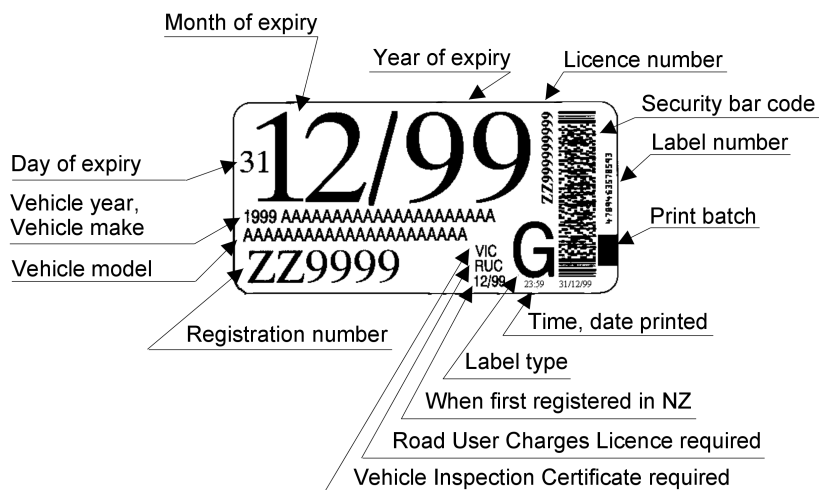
Month of expiry

Year of expiry

Licence number

Security bar code

Label number

Day of expiry

Vehicle year, Vehicle make

Print batch

Vehicle model

31 12/99

ZZ9999999999

4784635785543

1999 AAAAAAAAAAAAAAAAAAAAA
AAAAAAAAAAAAAAAAAAAAAA

ZZ9999

VIC
RUC
12/99

G

23:59 31/12/99

Registration number

Time, date printed

Label type

When first registered in NZ

Road User Charges Licence required

Vehicle Inspection Certificate required